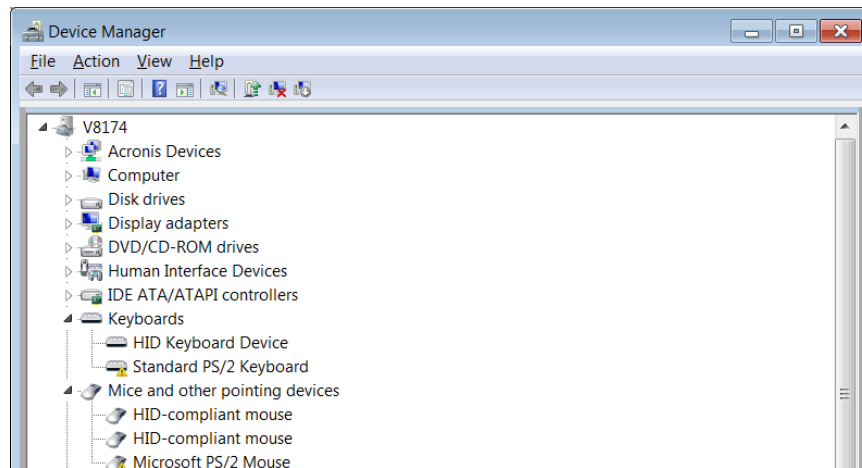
Device Manager

File Action View Help

V8174
Acronis Devices
Computer
Disk drives
Display adapters
DVD/CD-ROM drives
Human Interface Devices
IDE ATA/ATAPI controllers
Keyboards
HID Keyboard Device
Standard PS/2 Keyboard
Mice and other pointing devices
HID-compliant mouse
HID-compliant mouse
Microsoft PS/2 Mouse